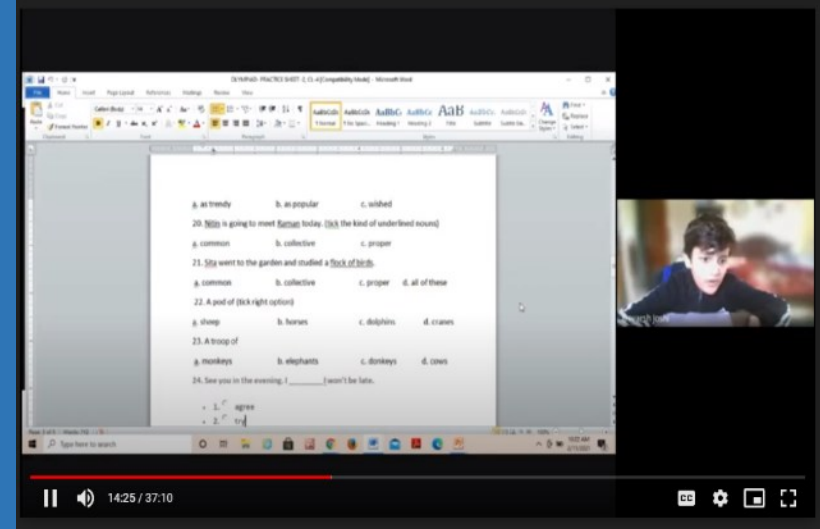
OLYMPIAD- PRACTICE SHEET- 2, CL-4 [Compatibility Mode] - Microsoft Word

File Home Insert Page Layout References Mailings Review View

a. as trendy b. as popular c. wished

20. Nitin is going to meet Raman today. (tick the kind of underlined nouns)

a. common b. collective c. proper

21. Sita went to the garden and studied a flock of birds.

a. common b. collective c. proper d. all of these

22. A pod of (tick right option)

a. sheep b. horses c. dolphins d. cranes

23. A troop of

a. monkeys b. elephants c. donkeys d. cows

24. See you in the evening. I ________ won't be late.

1. agree
2. try

Type here to search

14:25 / 37:10